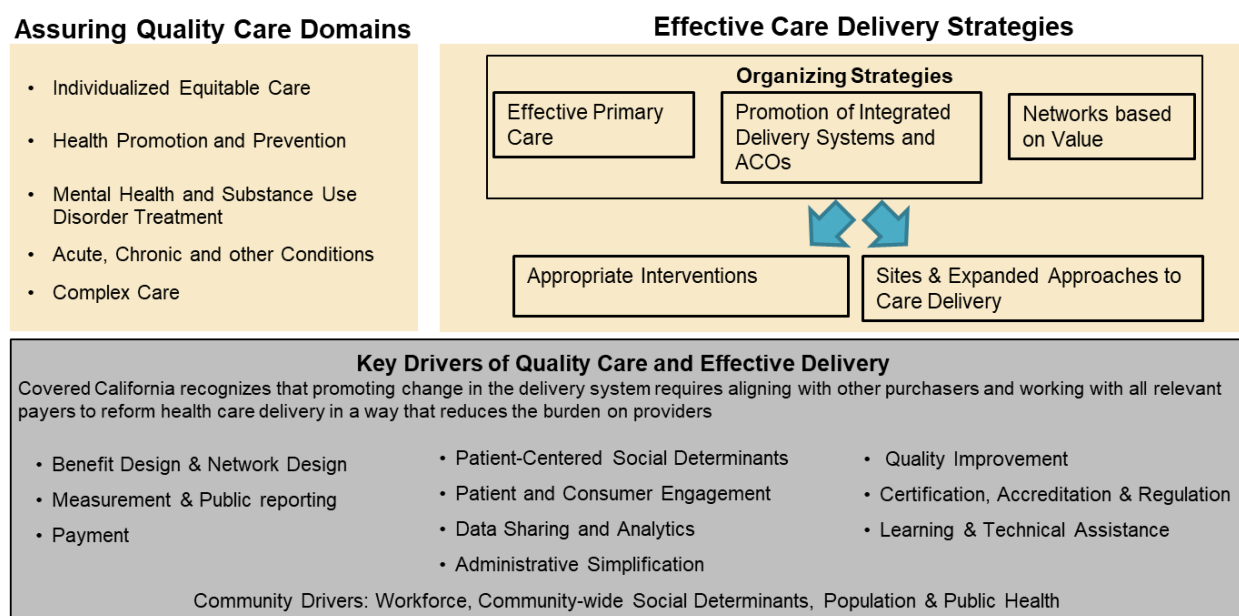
Assuring Quality Care Domains

- Individualized Equitable Care
- Health Promotion and Prevention
- Mental Health and Substance Use Disorder Treatment
- Acute, Chronic and other Conditions
- Complex Care

Effective Care Delivery Strategies

Organizing Strategies

Effective Primary Care

Promotion of Integrated Delivery Systems and ACOs

Networks based on Value

Appropriate Interventions

Sites & Expanded Approaches to Care Delivery

Key Drivers of Quality Care and Effective Delivery

Covered California recognizes that promoting change in the delivery system requires aligning with other purchasers and working with all relevant payers to reform health care delivery in a way that reduces the burden on providers

- Benefit Design & Network Design
- Measurement & Public reporting
- Payment

- Patient-Centered Social Determinants
- Patient and Consumer Engagement
- Data Sharing and Analytics
- Administrative Simplification

- Quality Improvement
- Certification, Accreditation & Regulation
- Learning & Technical Assistance

Community Drivers: Workforce, Community-wide Social Determinants, Population & Public Health